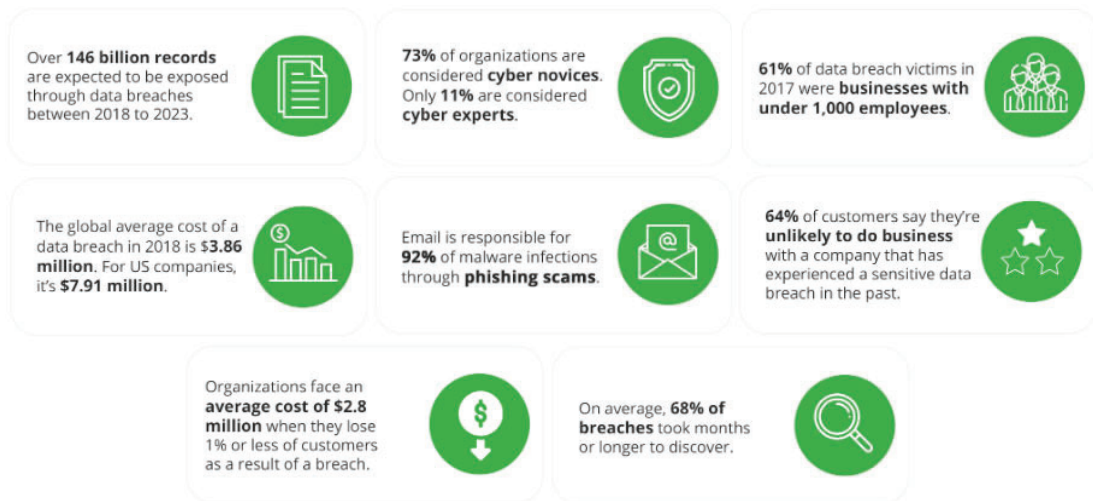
Over 146 billion records are expected to be exposed through data breaches between 2018 to 2023.

73% of organizations are considered cyber novices. Only 11% are considered cyber experts.

61% of data breach victims in 2017 were businesses with under 1,000 employees.

The global average cost of a data breach in 2018 is $3.86 million. For US companies, it's $7.91 million.

Email is responsible for 92% of malware infections through phishing scams.

64% of customers say they're unlikely to do business with a company that has experienced a sensitive data breach in the past.

Organizations face an average cost of $2.8 million when they lose 1% or less of customers as a result of a breach.

On average, 68% of breaches took months or longer to discover.